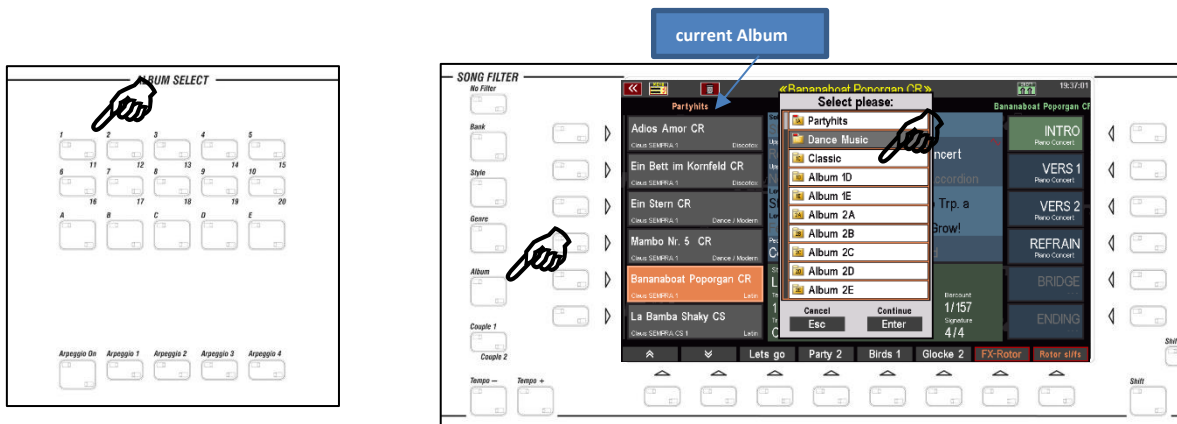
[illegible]BUM SELECT

1 2 3 4 5
11 12 13 14 15
6 7 8 9 10
16 17 18 19 20
A B C D E

Arpeggio On Arpeggio 1 Arpeggio 2 Arpeggio 3 Arpeggio 4

current Album

SONG FILTER
No Filter
Bank
Style
Genre
Album
Couple 1
Couple 2
Tempo – Tempo +

«Bananaboat Poporgan CR»
19:37:01
Partyhits
Bananaboat Poporgan CR

Adios Amor CR
Claus SEMPRA 1 Discofox
Ein Bett im Kornfeld CR
Claus SEMPRA 1 Discofox
Ein Stern CR
Claus SEMPRA 1 Dance / Modern
Mambo Nr. 5 CR
Claus SEMPRA 1 Dance / Modern
Bananaboat Poporgan CR
Claus SEMPRA 1 Latin
La Bamba Shaky CS
Claus SEMPRA CS 1 Latin

Select please:
Partyhits
Dance Music
Classic
Album 1D
Album 1E
Album 2A
Album 2B
Album 2C
Album 2D
Album 2E
Cancel
Esc
Continue
Enter

ncert
ccordion
Trp. a
Grow!
Barcount
1/157
Signature
4/4

INTRO
Piano Concert
VERS 1
Piano Concert
VERS 2
Piano Concert
REFRAIN
Piano Concert
BRIDGE
ENDING

Lets go Party 2 Birds 1 Glocke 2 FX-Rotor Rotor slfs

Shift
Shi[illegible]